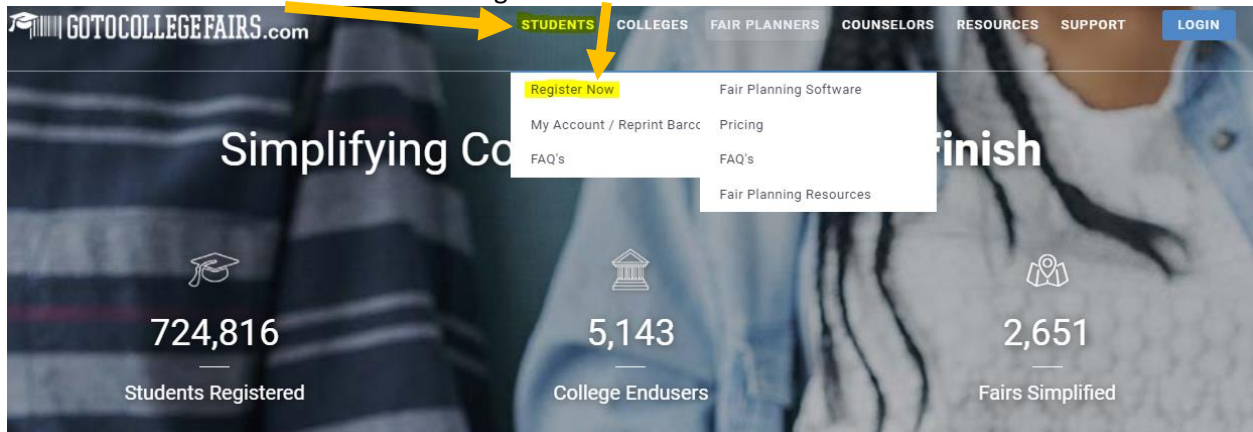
GOTOCOLLEGEFAIRS.com

STUDENTS COLLEGES FAIR PLANNERS COUNSELORS RESOURCES SUPPORT LOGIN

Register Now
My Account / Reprint Barco
FAQ's

Fair Planning Software
Pricing
FAQ's
Fair Planning Resources

Simplifying Co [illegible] Finish

724,816
Students Registered

5,143
College Endusers

2,651
Fairs Simplified